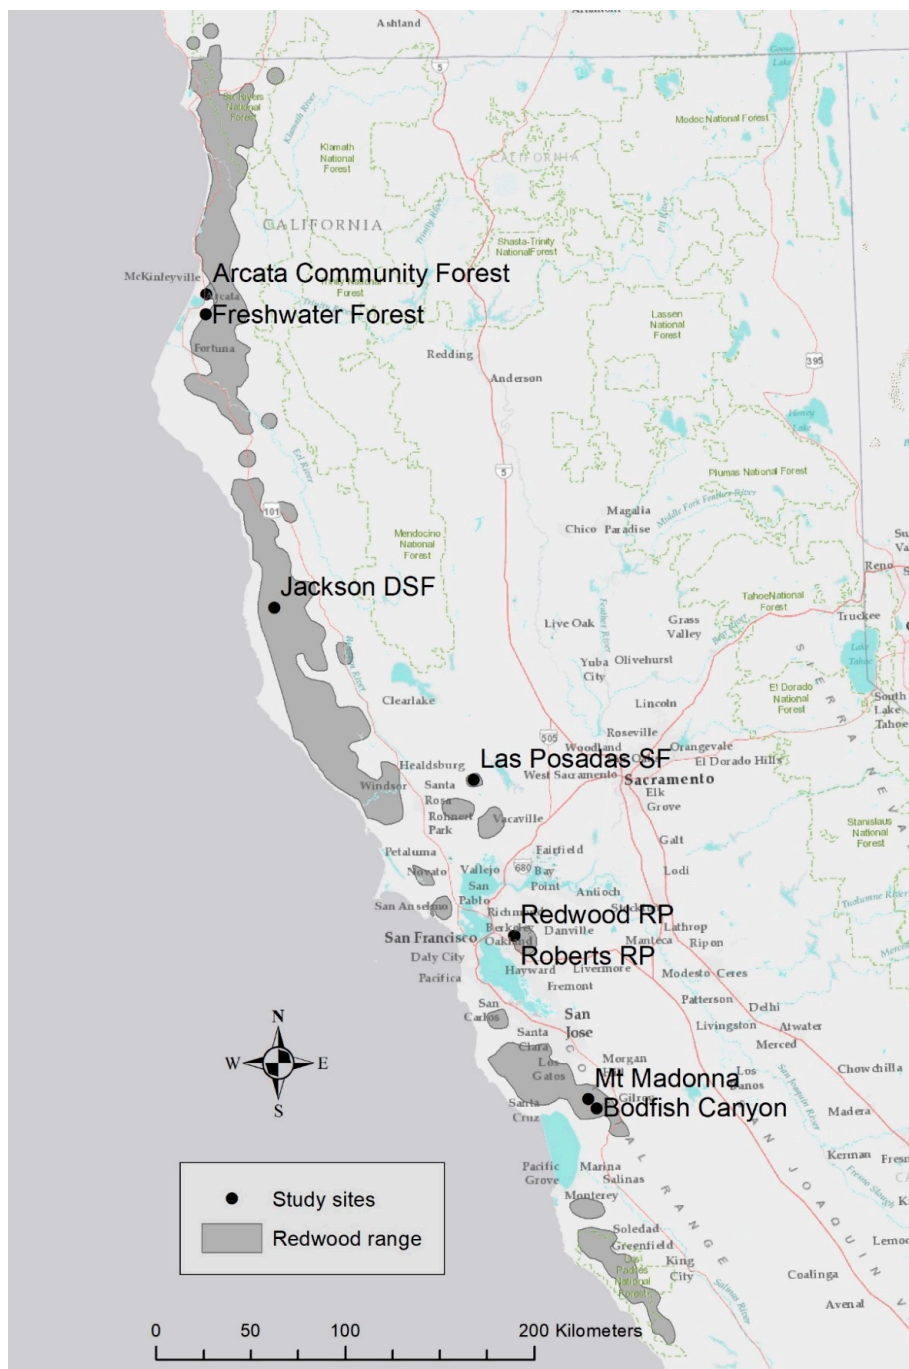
Ashland
Six Rivers National Forest
Klamath River
Klamath National Forest
Modoc National Forest
CALIFORNIA
CALIFORNIA
Shasta-Trinity National Forest
Pit River
McKinleyville
Arcata Community Forest
Arcata
Freshwater Forest
Fortuna
Lassen National Forest
Redding
Anderson
395
Eel River
Plumas National Forest
101
Magalia
Chico Paradise
Mendocino National Forest
Jackson DSF
Reno
Tahoe National Forest
Truckee
Live Oak
Grass Valley
Yuba City
Olivehurst
Clearlake
Lincoln
El Dorado National Forest
South Lake Tahoe
Roseville
505
Woodland
Orangevale
El Dorado Hills
Healdsburg
Las Posadas SF
West Sacramento
Sacramento
Windsor
Santa Rosa
Elk Grove
Rohnert Park
Vacaville
Galt
Stanislaus National Forest
Petaluma
Fairfield
Lodi
Novato
Vallejo
680
Bay Point
San Pablo
Antioch
San Anselmo
Richmond
Redwood RP
Stockton
Berkeley
Danville
Lathrop
San Francisco
Oakland
Manteca
Ripon
Daly City
Roberts RP
Hayward
Livermore
Modesto
Ceres
Pacifica
Fremont
Patterson
San Carlos
San Jose
Delhi
Santa Clara
Livingston
Atwater
Los Gatos
Morgan Hill
Merced
Mt Madonna
Los Banos
Chowchilla
Gilroy
Bodfish Canyon
Santa Cruz
Madera
Kerman
Fresno
Pacific Grove
Marina
Salinas
Monterey
Soledad
Greenfield
Los Padres National Forest
King City
Coalinga
Avenal
N
W
E
S
Study sites
Redwood range
0 50 100 200 Kilometers